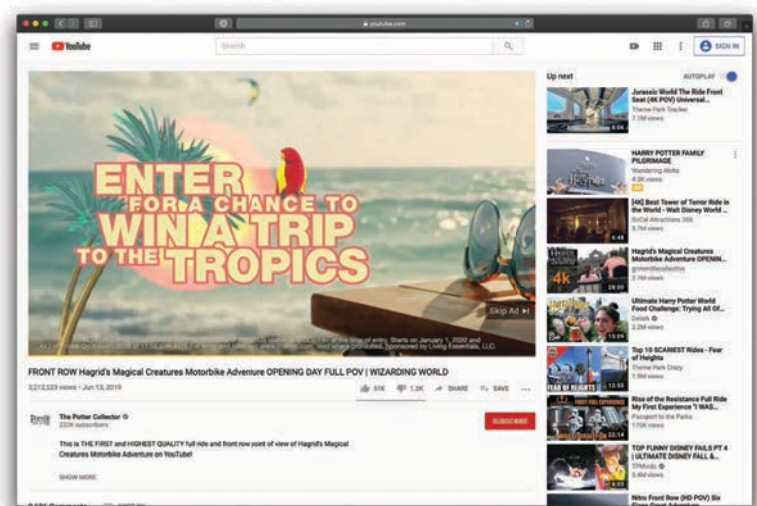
youtube.com

YouTube

Search

SIGN IN

ENTER FOR A CHANCE TO WIN A TRIP TO THE TROPICS

Skip Ad

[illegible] Starts on January 1, 2020 and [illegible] Sponsored by Living Essentials, LLC.

FRONT ROW Hagrid's Magical Creatures Motorbike Adventure OPENING DAY FULL POV | WIZARDING WORLD

3,212,323 views • Jun 13, 2019

51K 1.2K SHARE SAVE ...

The Potter Collector
253K subscribers

SUBSCRIBE

This is THE FIRST and HIGHEST QUALITY full ride and front row point of view of Hagrid's Magical Creatures Motorbike Adventure on YouTube!

SHOW MORE

Up next

AUTOPLAY

Jurassic World The Ride Front Seat (4K POV) Universal...
Theme Park Tracker
7.1M views
6:06

HARRY POTTER FAMILY PILGRIMAGE
Wandering Aloha
4.3K views

[4K] Best Tower of Terror Ride in the World - Walt Disney World ...
SoCal Attractions 360
5.7M views
6:48

Hagrid's Magical Creatures Motorbike Adventure OPENIN...
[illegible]
2.7M views
28:00

Ultimate Harry Potter World Food Challenge: Trying All Of...
Delish
2.2M views
15:09

Top 10 SCARIEST Rides - Fear of Heights
Theme Park Crazy
1.9M views
12:55

Rise of the Resistance Full Ride My First Experience "I WAS...
Passport to the Parks
170K views
22:14

TOP FUNNY DISNEY FAILS PT 4 | ULTIMATE DISNEY FALL &...
TPMvids
5.4M views

Nitro Front Row (HD POV) Six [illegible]